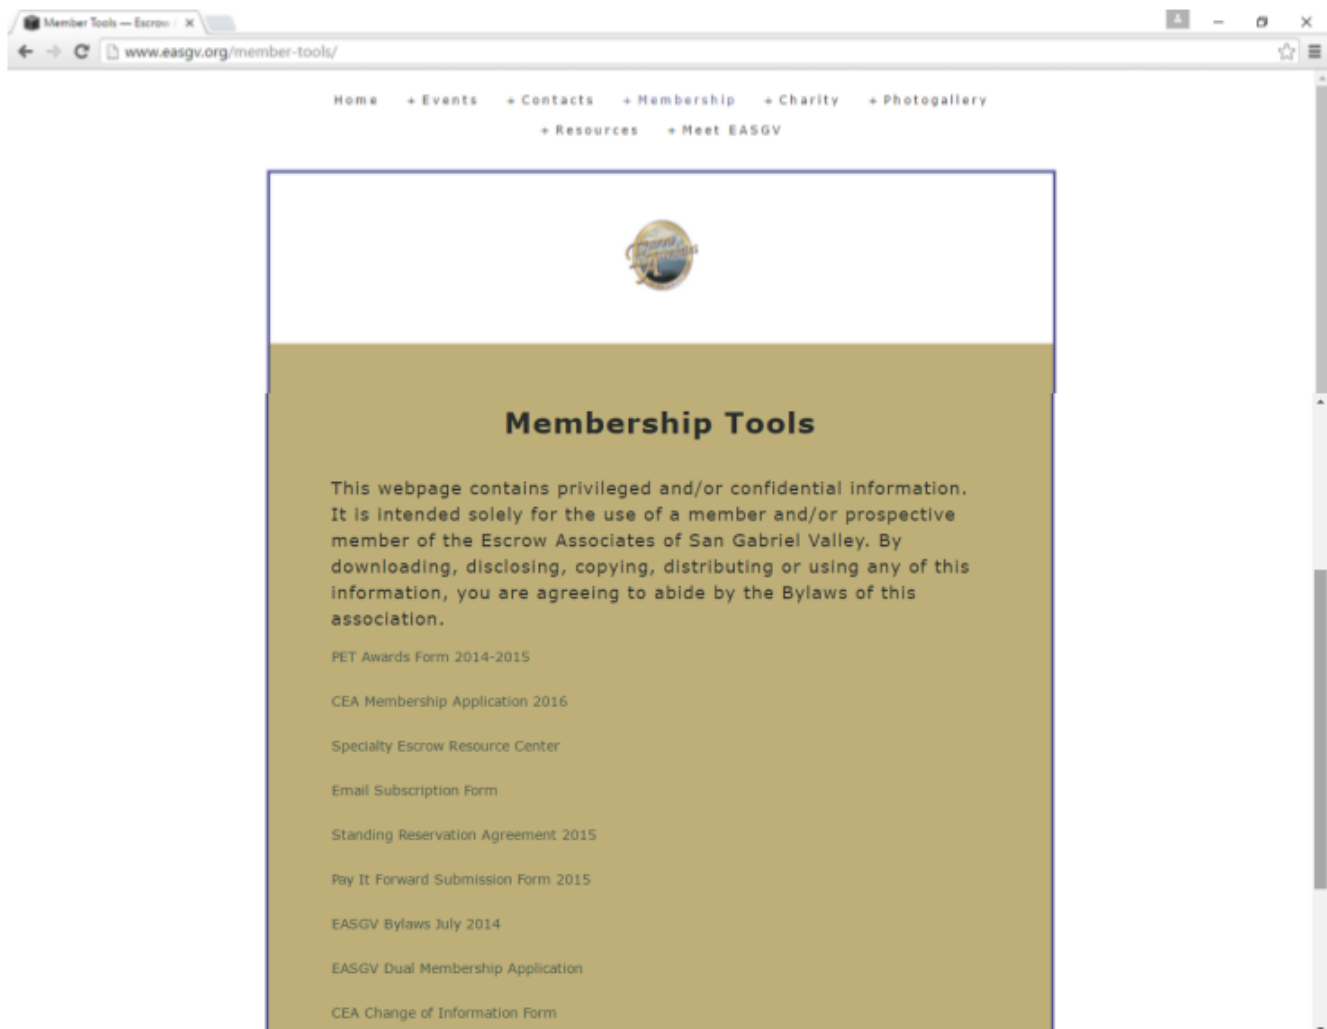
Member Tools — Escrow

www.easgv.org/member-tools/

Home + Events + Contacts + Membership + Charity + Photogallery + Resources + Meet EASGV

Membership Tools

This webpage contains privileged and/or confidential information. It is intended solely for the use of a member and/or prospective member of the Escrow Associates of San Gabriel Valley. By downloading, disclosing, copying, distributing or using any of this information, you are agreeing to abide by the Bylaws of this association.

PET Awards Form 2014-2015

CEA Membership Application 2016

Specialty Escrow Resource Center

Email Subscription Form

Standing Reservation Agreement 2015

Pay It Forward Submission Form 2015

EASGV Bylaws July 2014

EASGV Dual Membership Application

CEA Change of Information Form